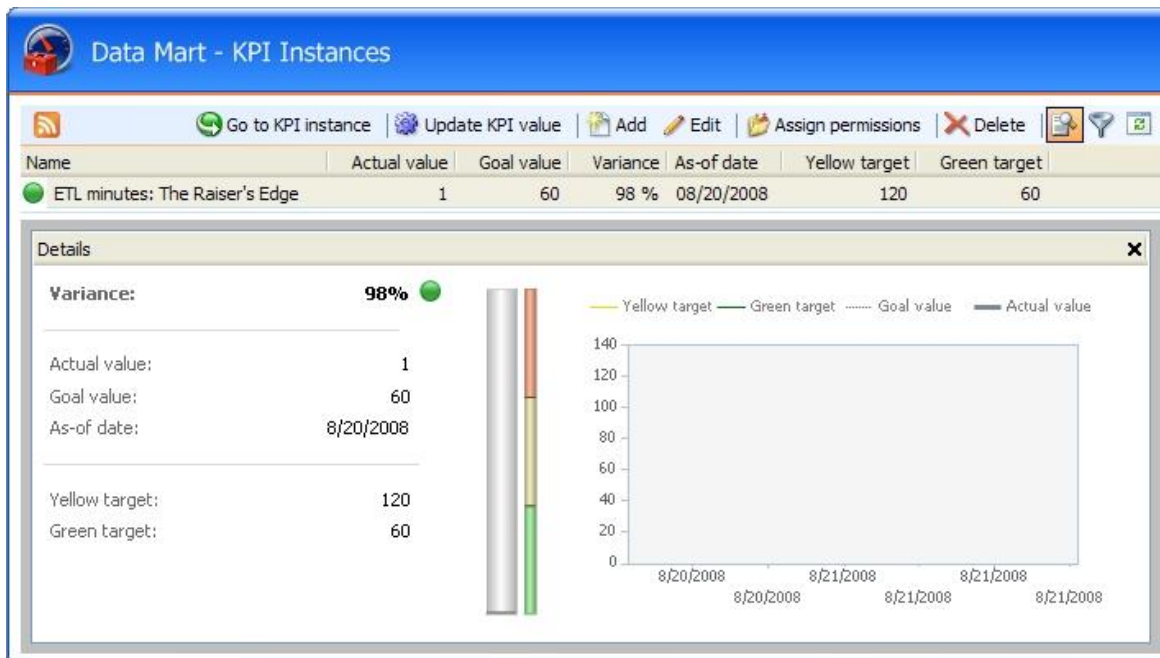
Data Mart - KPI Instances

Go to KPI instance | Update KPI value | Add Edit | Assign permissions | Delete

| Name | Actual value | Goal value | Variance | As-of date | Yellow target | Green target |
|---|---|---|---|---|---|---|
| ETL minutes: The Raiser's Edge | 1 | 60 | 98 % | 08/20/2008 | 120 | 60 |

Details

Variance: 98%

Actual value: 1
Goal value: 60
As-of date: 8/20/2008

Yellow target: 120
Green target: 60

Yellow target Green target Goal value Actual value

140
120
100
80
60
40
20
0

8/20/2008 8/20/2008 8/21/2008 8/21/2008 8/21/2008 8/21/2008